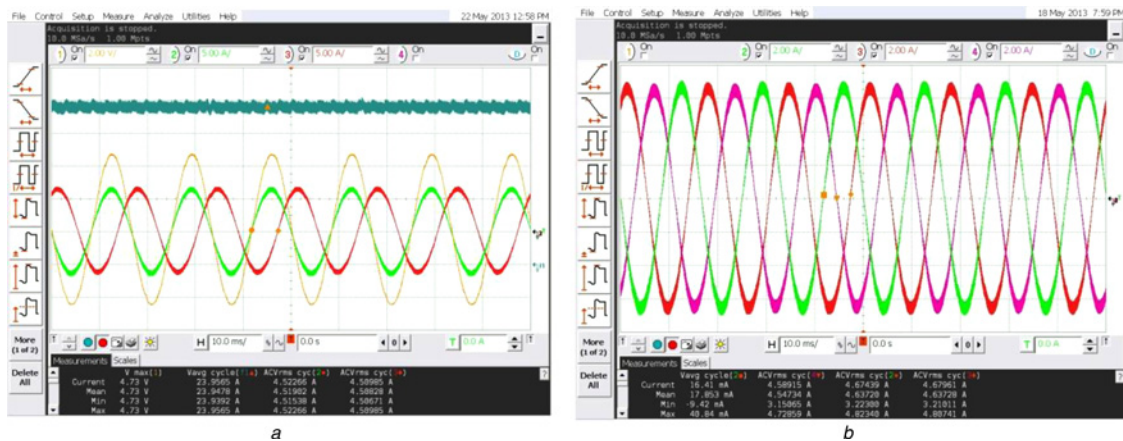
File Control Setup Measure Analyze Utilities Help 22 May 2013 12:58 PM
Acquisition is stopped.
10.0 MSa/s 1.00 Mpts
1 On 2.00 V/ 2 On 5.00 A/ 3 On 5.00 A/ 4 On
More (1 of 2)
Delete All
H 10.0 ms/ 0.0 s T 0.0 A
Measurements Scales

| | V max(1) | Vavg cycle(f1) | ACVrms cyc(2) | ACVrms cyc(3) |
|---|---|---|---|---|
| Current | 4.73 V | 23.9565 A | 4.52266 A | 4.58985 A |
| Mean | 4.73 V | 23.9478 A | 4.51902 A | 4.58828 A |
| Min | 4.73 V | 23.9392 A | 4.51538 A | 4.58671 A |
| Max | 4.73 V | 23.9565 A | 4.52266 A | 4.58985 A |

a

File Control Setup Measure Analyze Utilities Help 18 May 2013 7:59 PM
Acquisition is stopped.
10.0 MSa/s 1.00 Mpts
1 On 2 On 2.00 A/ 3 On 2.00 A/ 4 On 2.00 A/
More (1 of 2)
Delete All
H 10.0 ms/ 0.0 s T 0.0 A
Measurements Scales

| | Vavg cycle(2) | ACVrms cyc(4) | ACVrms cyc(2) | ACVrms cyc(3) |
|---|---|---|---|---|
| Current | 16.41 mA | 4.58915 A | 4.67439 A | 4.67961 A |
| Mean | 17.053 mA | 4.54734 A | 4.63720 A | 4.63720 A |
| Min | -9.42 mA | 3.15065 A | 3.22380 A | 3.21811 A |
| Max | 40.84 mA | 4.72859 A | 4.82340 A | 4.80741 A |

b